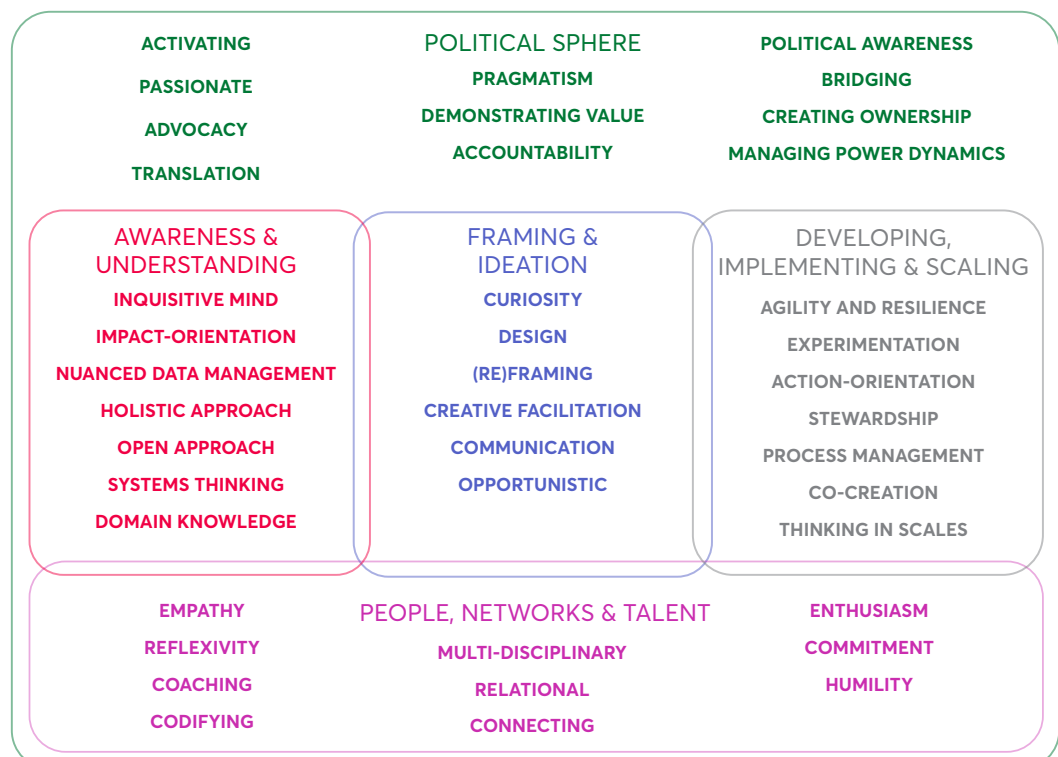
ACTIVATING

PASSIONATE

ADVOCACY

TRANSLATION

POLITICAL SPHERE

PRAGMATISM

DEMONSTRATING VALUE

ACCOUNTABILITY

POLITICAL AWARENESS

BRIDGING

CREATING OWNERSHIP

MANAGING POWER DYNAMICS

AWARENESS & UNDERSTANDING

INQUISITIVE MIND

IMPACT-ORIENTATION

NUANCED DATA MANAGEMENT

HOLISTIC APPROACH

OPEN APPROACH

SYSTEMS THINKING

DOMAIN KNOWLEDGE

FRAMING & IDEATION

CURIOSITY

DESIGN

(RE)FRAMING

CREATIVE FACILITATION

COMMUNICATION

OPPORTUNISTIC

DEVELOPING, IMPLEMENTING & SCALING

AGILITY AND RESILIENCE

EXPERIMENTATION

ACTION-ORIENTATION

STEWARDSHIP

PROCESS MANAGEMENT

CO-CREATION

THINKING IN SCALES

EMPATHY

REFLEXIVITY

COACHING

CODIFYING

PEOPLE, NETWORKS & TALENT

MULTI-DISCIPLINARY

RELATIONAL

CONNECTING

ENTHUSIASM

COMMITMENT

HUMILITY